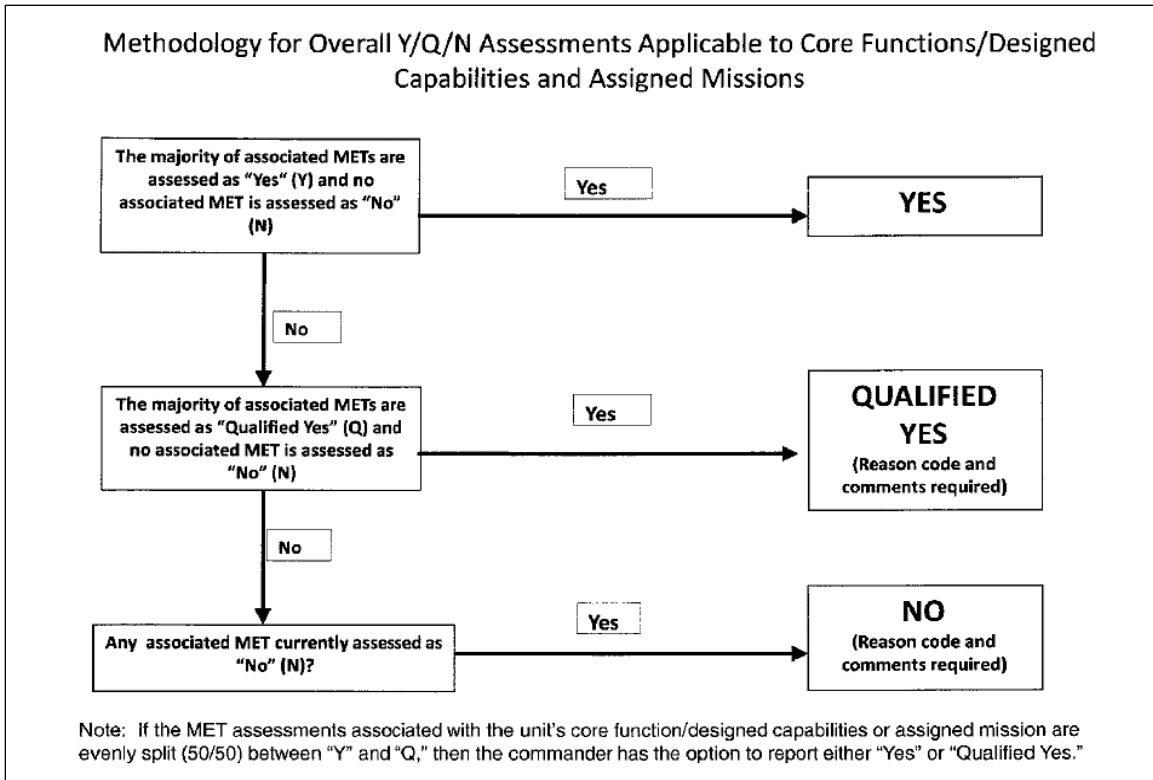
Methodology for Overall Y/Q/N Assessments Applicable to Core Functions/Designed Capabilities and Assigned Missions

The majority of associated METs are assessed as "Yes" (Y) and no associated MET is assessed as "No" (N)

Yes

YES

No

The majority of associated METs are assessed as "Qualified Yes" (Q) and no associated MET is assessed as "No" (N)

Yes

QUALIFIED YES
(Reason code and comments required)

No

Any associated MET currently assessed as "No" (N)?

Yes

NO
(Reason code and comments required)

Note: If the MET assessments associated with the unit's core function/designed capabilities or assigned mission are evenly split (50/50) between "Y" and "Q," then the commander has the option to report either "Yes" or "Qualified Yes."